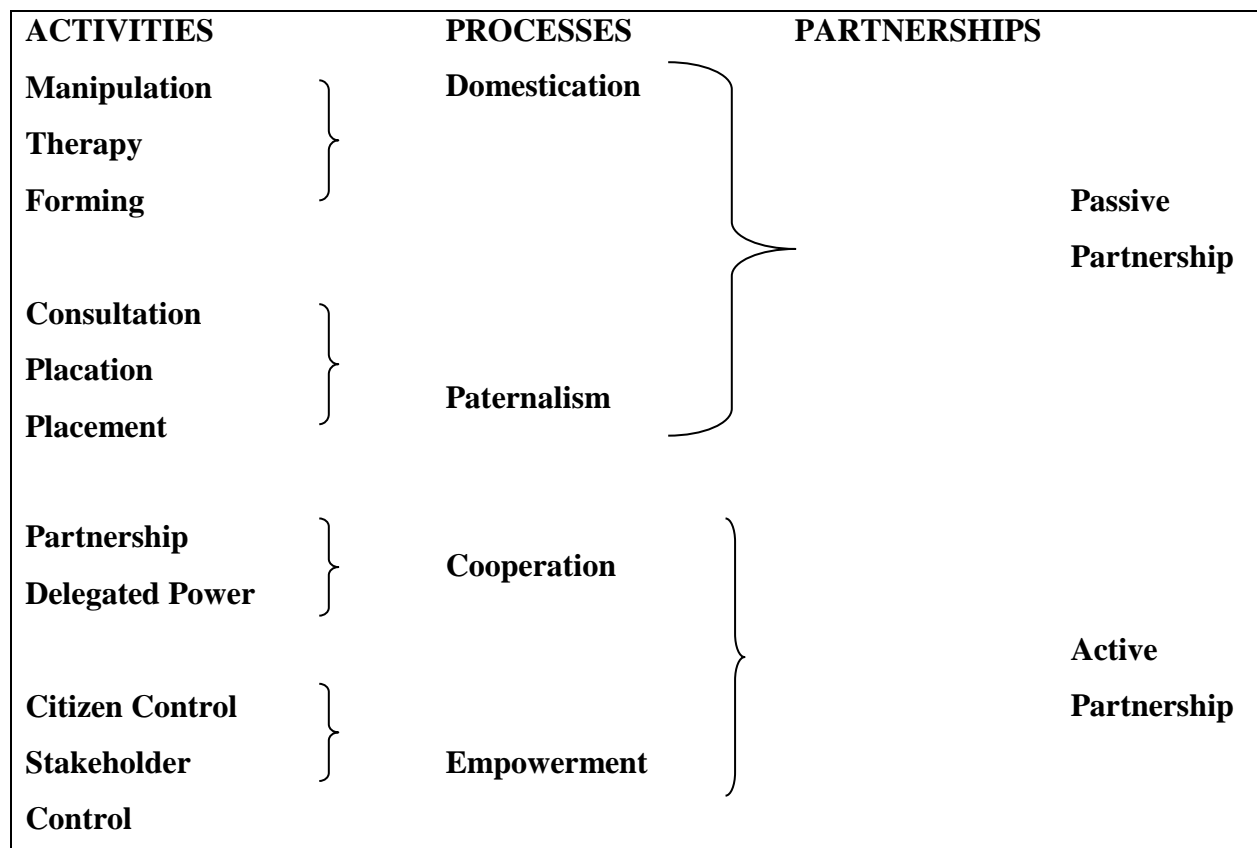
| ACTIVITIES | PROCESSES | PARTNERSHIPS |
|---|---|---|
| Manipulation<br>Therapy<br>Forming | Domestication | Passive Partnership |
| Consultation<br>Placation<br>Placement | Paternalism | |
| Partnership<br>Delegated Power | Cooperation | Active Partnership |
| Citizen Control<br>Stakeholder Control | Empowerment | |